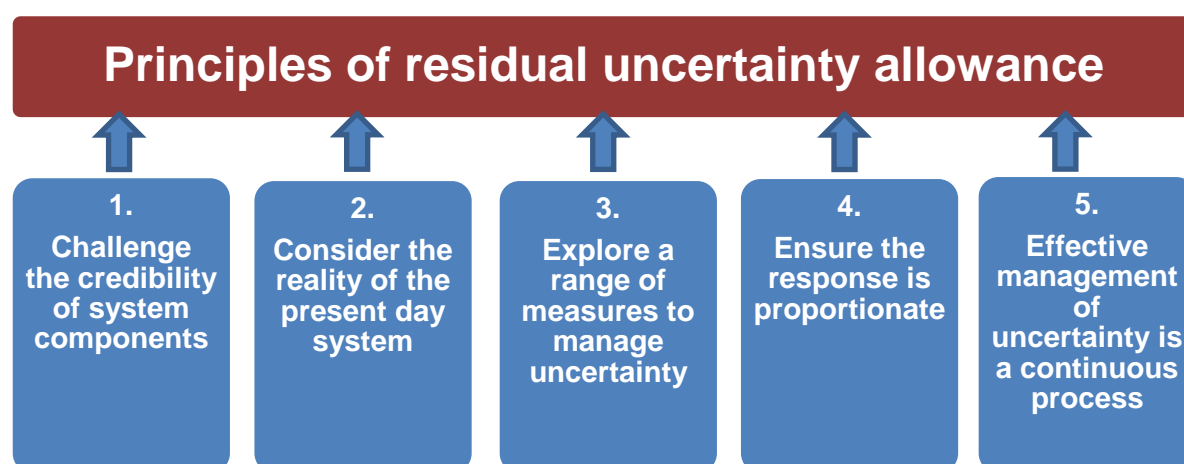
Principles of residual uncertainty allowance

1. Challenge the credibility of system components

2. Consider the reality of the present day system

3. Explore a range of measures to manage uncertainty

4. Ensure the response is proportionate

5. Effective management of uncertainty is a continuous process